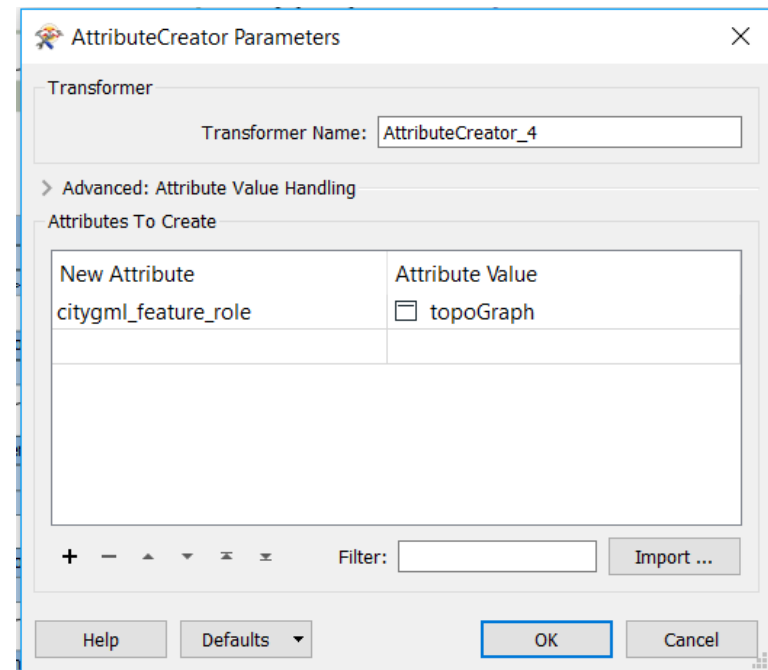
AttributeCreator Parameters

Transformer

Transformer Name: AttributeCreator_4

Advanced: Attribute Value Handling

Attributes To Create

| New Attribute | Attribute Value |
|---|---|
| citygml_feature_role | topoGraph |
| | |

+ −

Filter:

Import ...

Help

Defaults

OK

Cancel